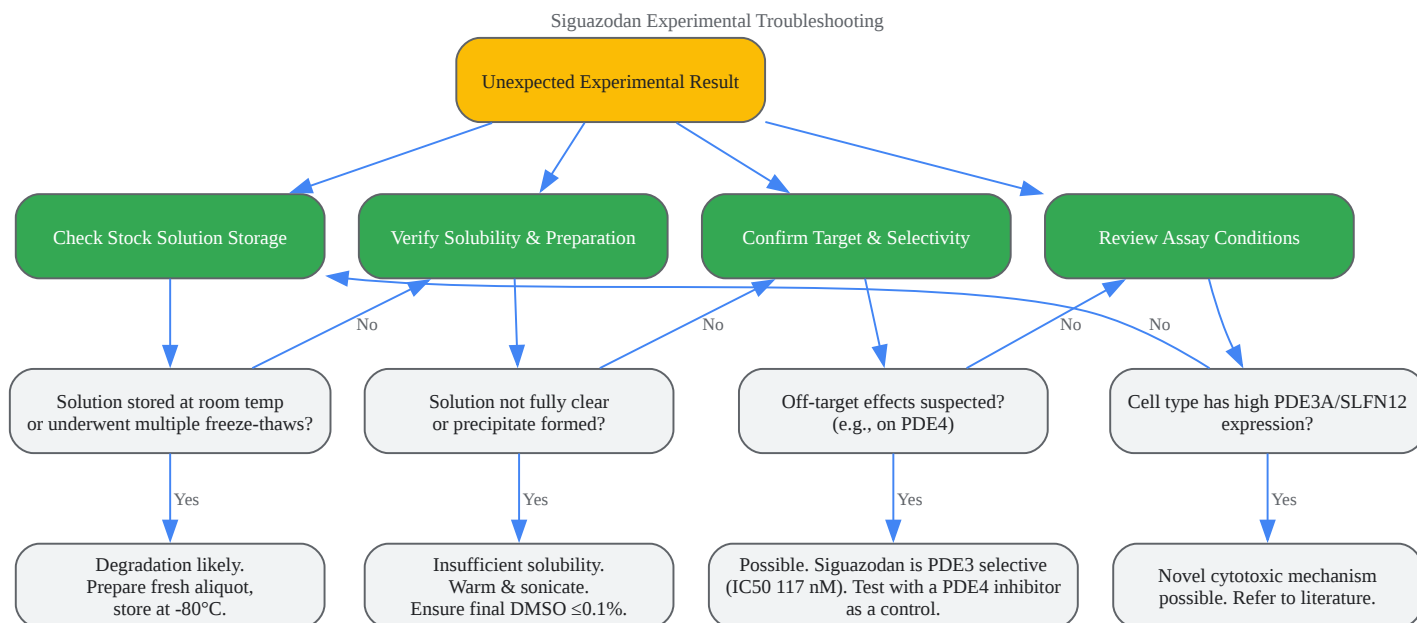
Siguazodan Experimental Troubleshooting

Unexpected Experimental Result

Check Stock Solution Storage

Verify Solubility & Preparation

Confirm Target & Selectivity

Review Assay Conditions

No

No

No

No

Solution stored at room temp or underwent multiple freeze-thaws?

Solution not fully clear or precipitate formed?

Off-target effects suspected? (e.g., on PDE4)

Cell type has high PDE3A/SLFN12 expression?

Yes

Yes

Yes

Yes

Degradation likely. Prepare fresh aliquot, store at -80°C.

Insufficient solubility. Warm & sonicate. Ensure final DMSO ≤0.1%.

Possible. Siguazodan is PDE3 selective (IC50 117 nM). Test with a PDE4 inhibitor as a control.

Novel cytotoxic mechanism possible. Refer to literature.